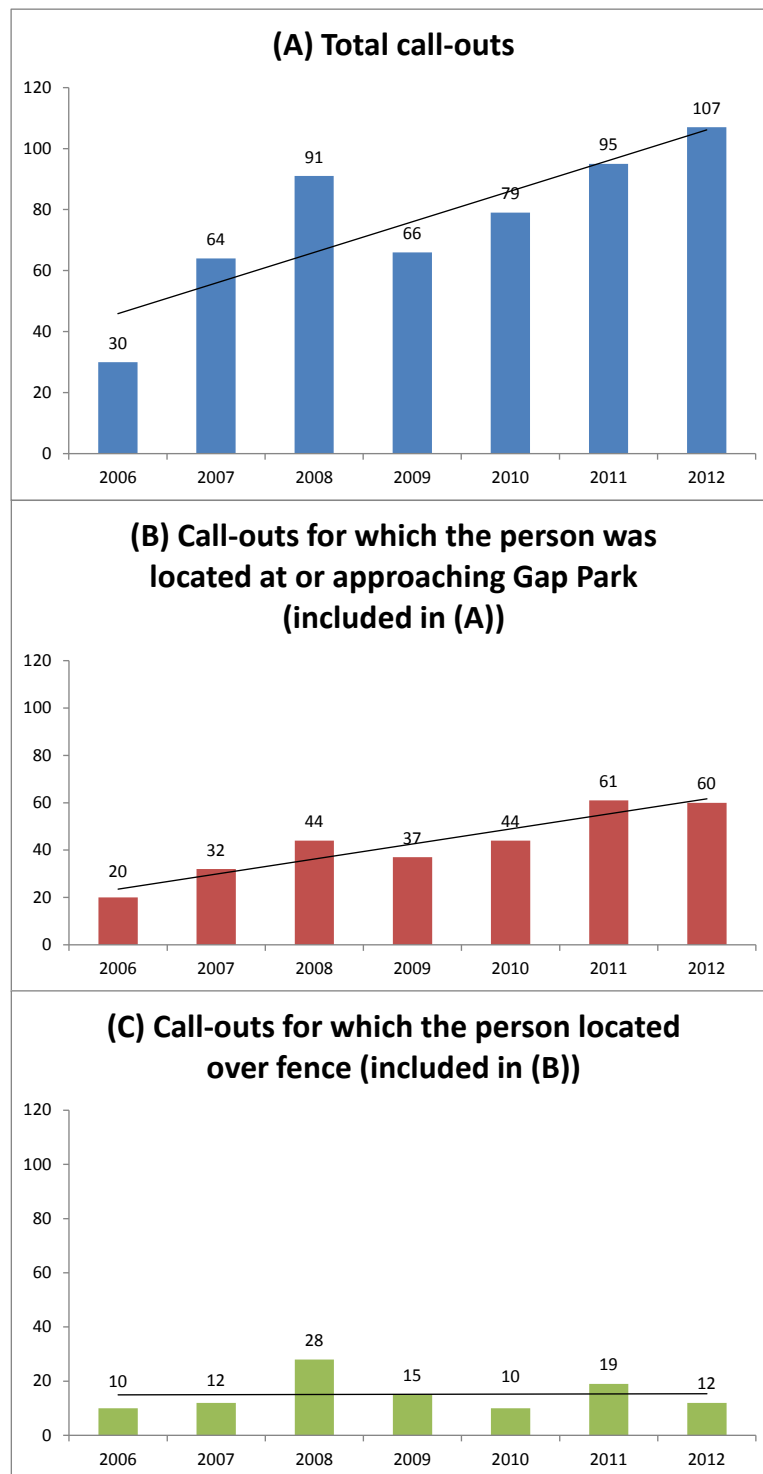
(A) Total call-outs

120
100
80
60
40
20
0

30
64
91
66
79
95
107

2006 2007 2008 2009 2010 2011 2012

(B) Call-outs for which the person was located at or approaching Gap Park (included in (A))

120
100
80
60
40
20
0

20
32
44
37
44
61
60

2006 2007 2008 2009 2010 2011 2012

(C) Call-outs for which the person located over fence (included in (B))

120
100
80
60
40
20
0

10
12
28
15
10
19
12

2006 2007 2008 2009 2010 2011 2012